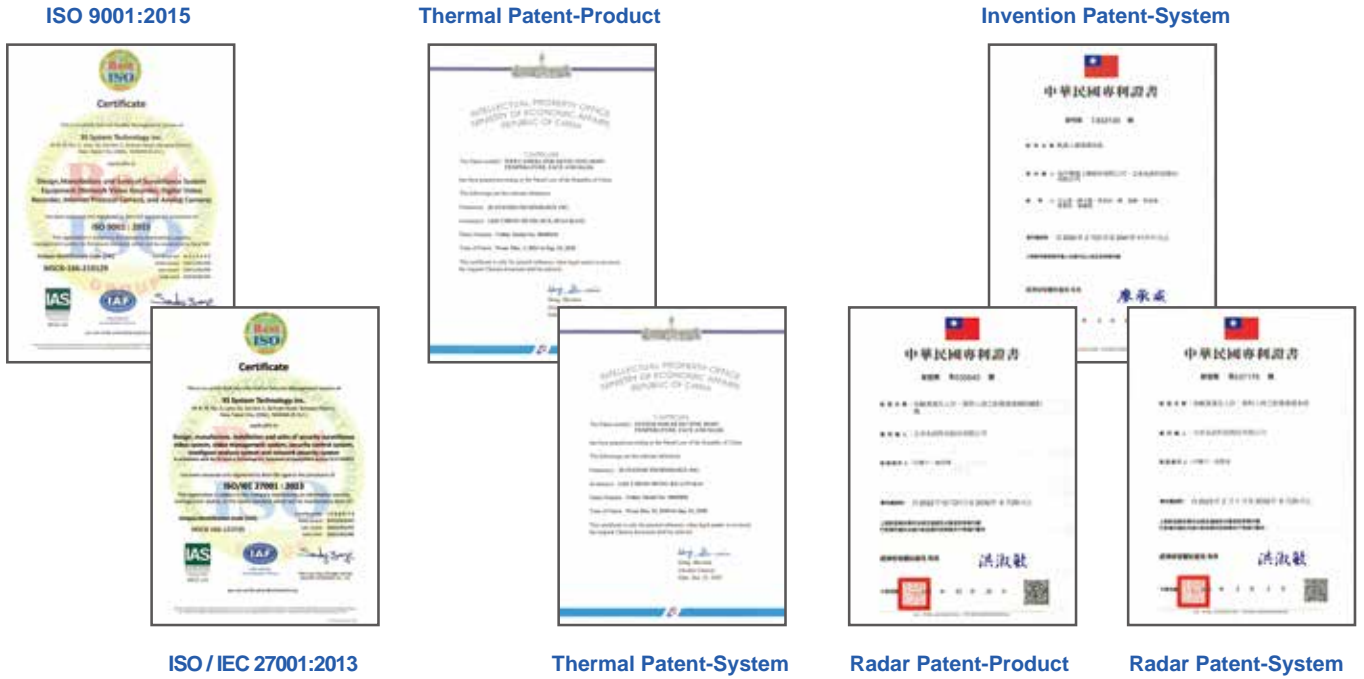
ISO 9001:2015

Best ISO

Certificate

XS System Technology Inc.

Design, Manufacture and Sales of Surveillance System Equipment (Network Video Recorder, Digital Video Recorder, Internet Protocol Camera, and Analog Camera)

ISO 9001 : 2015

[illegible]

IAS

IAF

Best ISO

Certificate

XS System Technology Inc.

ISO/IEC 27001 : 2013

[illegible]

IAS

IAF

ISO / IEC 27001:2013

Thermal Patent-Product

INTELLECTUAL PROPERTY OFFICE
MINISTRY OF ECONOMIC AFFAIRS
REPUBLIC OF CHINA

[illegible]

Thermal Patent-System

INTELLECTUAL PROPERTY OFFICE
MINISTRY OF ECONOMIC AFFAIRS
REPUBLIC OF CHINA

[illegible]

Invention Patent-System

中華民國專利證書

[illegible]

廖承威

Radar Patent-Product

中華民國專利證書

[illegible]

洪淑敏

Radar Patent-System

中華民國專利證書

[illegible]

洪淑敏